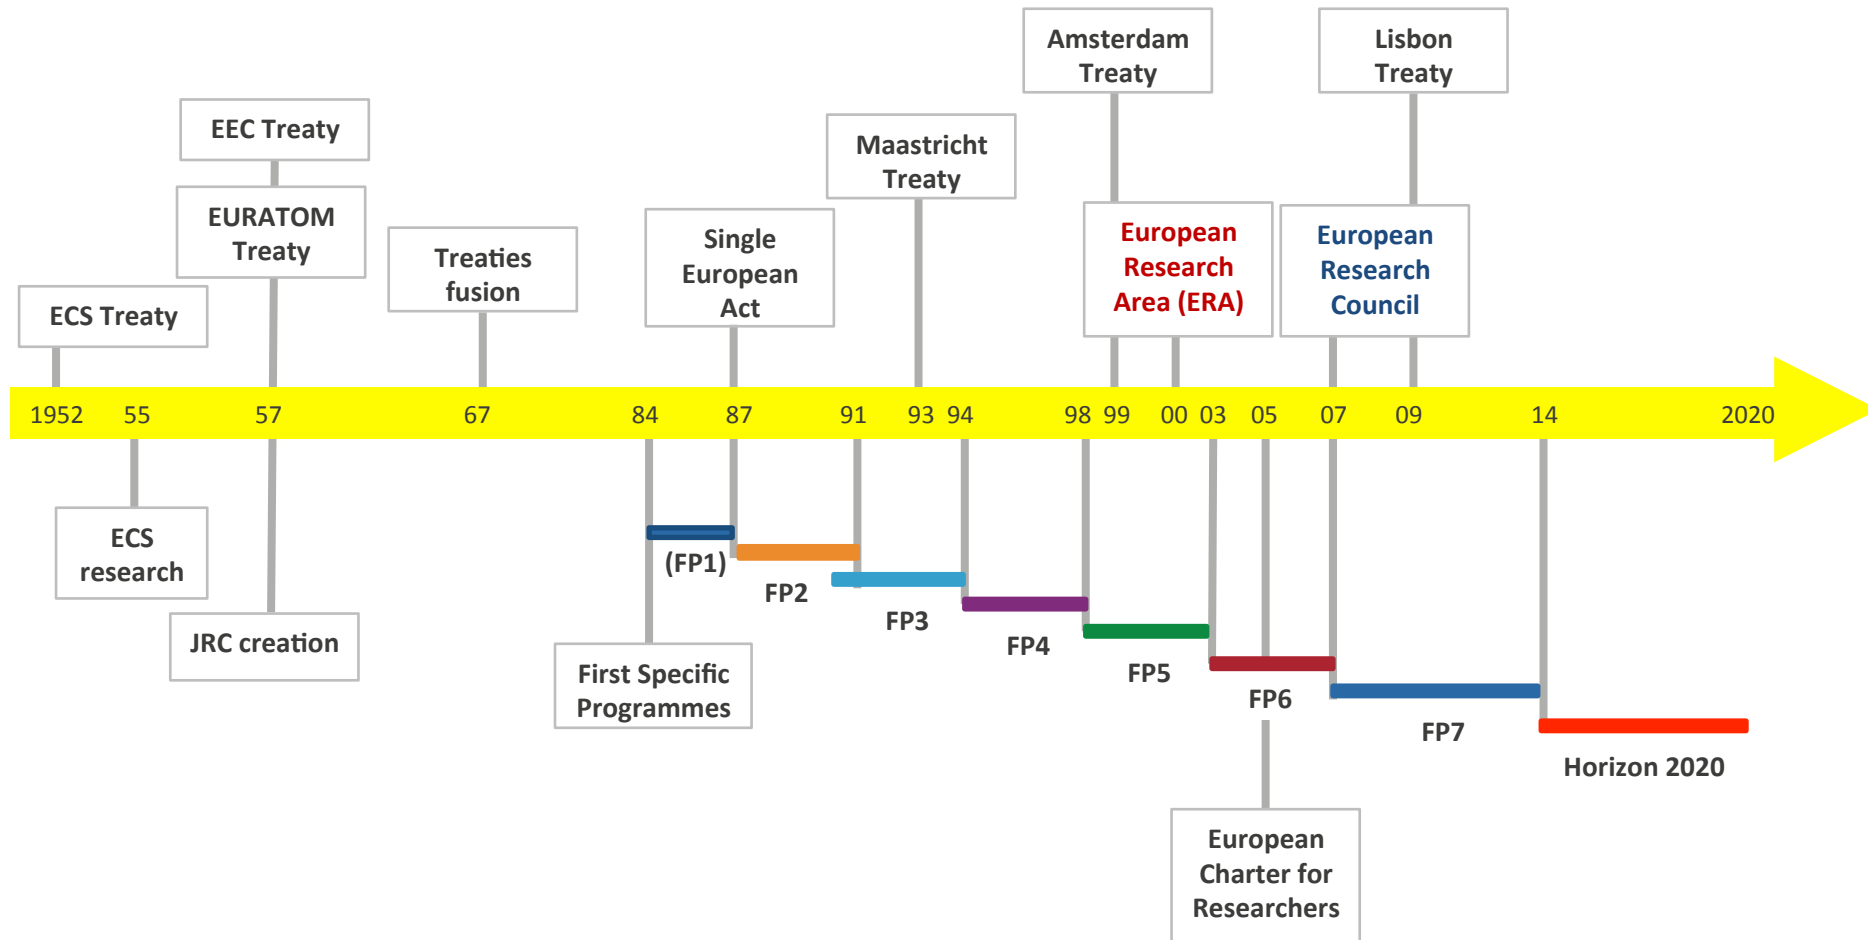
Amsterdam Treaty

Lisbon Treaty

EEC Treaty

Maastricht Treaty

EURATOM Treaty

Treaties fusion

Single European Act

European Research Area (ERA)

European Research Council

ECS Treaty

1952 55 57 67 84 87 91 93 94 98 99 00 03 05 07 09 14 2020

ECS research

JRC creation

(FP1)

FP2

FP3

FP4

FP5

FP6

FP7

Horizon 2020

First Specific Programmes

European Charter for Researchers